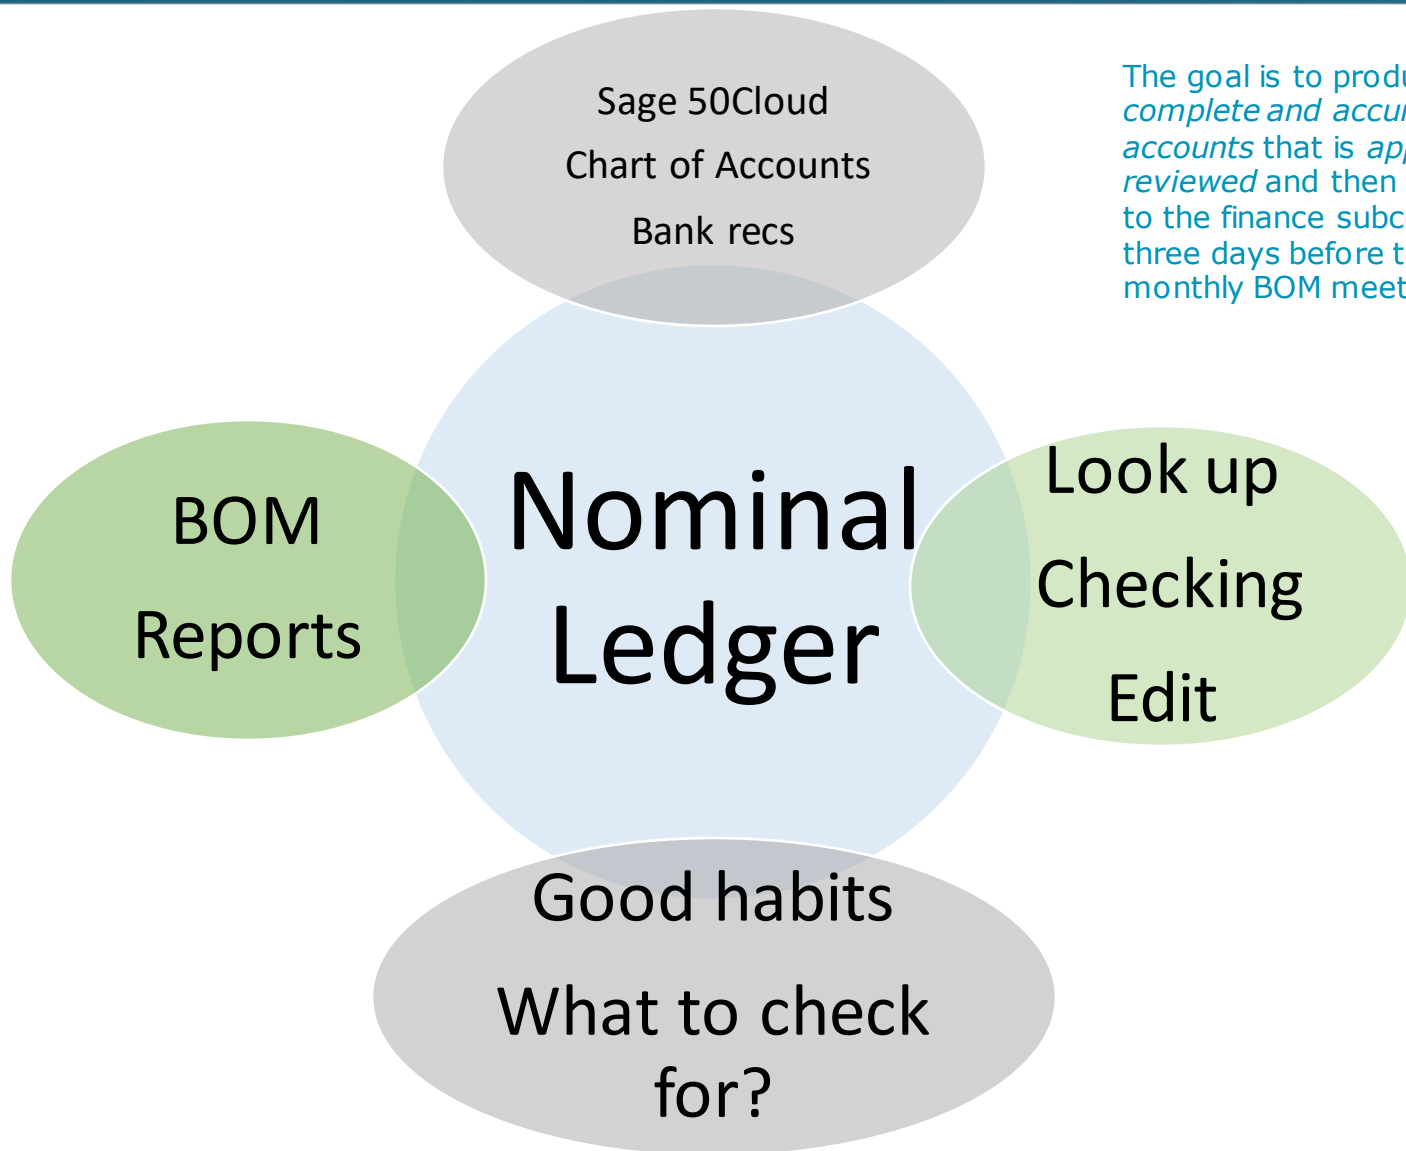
Sage 50Cloud
Chart of Accounts
Bank recs

The goal is to produ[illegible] complete and accu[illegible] accounts that is ap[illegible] reviewed and then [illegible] to the finance subc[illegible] three days before t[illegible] monthly BOM meet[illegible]

BOM
Reports

Nominal Ledger

Look up
Checking
Edit

Good habits
What to check for?